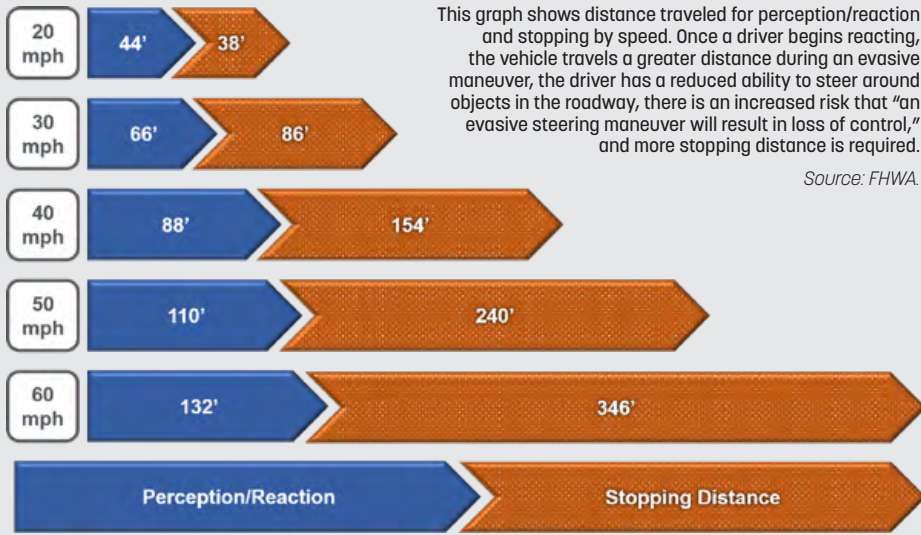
This graph shows distance traveled for perception/reaction and stopping by speed. Once a driver begins reacting, the vehicle travels a greater distance during an evasive maneuver, the driver has a reduced ability to steer around objects in the roadway, there is an increased risk that "an evasive steering maneuver will result in loss of control," and more stopping distance is required.

Source: FHWA.

20 mph 44' 38'

30 mph 66' 86'

40 mph 88' 154'

50 mph 110' 240'

60 mph 132' 346'

Perception/Reaction

Stopping Distance